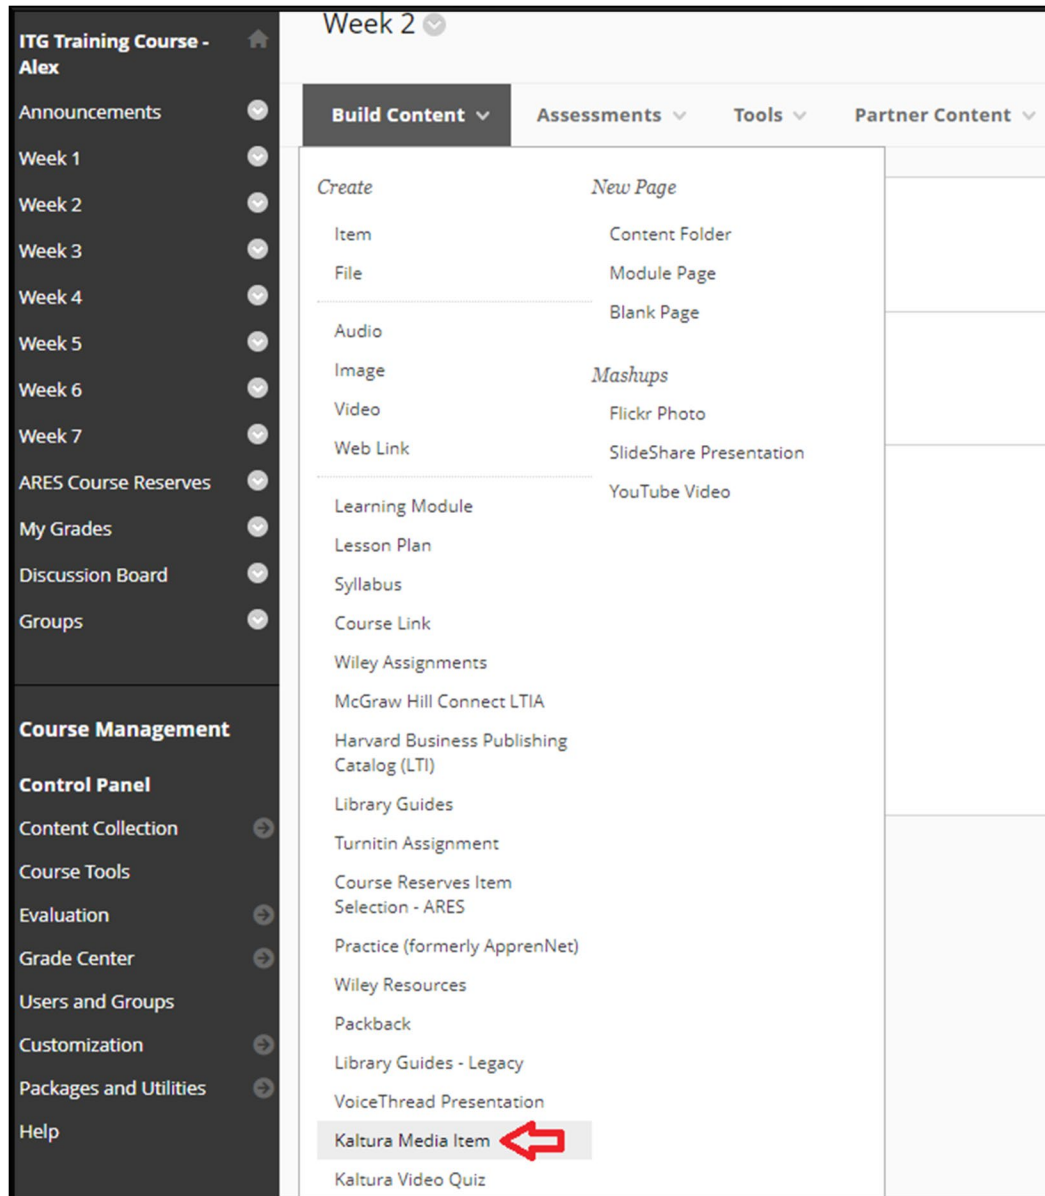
ITG Training Course - Alex
Announcements
Week 1
Week 2
Week 3
Week 4
Week 5
Week 6
Week 7
ARES Course Reserves
My Grades
Discussion Board
Groups

Course Management
Control Panel
Content Collection
Course Tools
Evaluation
Grade Center
Users and Groups
Customization
Packages and Utilities
Help

Week 2

Build Content
Assessments
Tools
Partner Content

Create
Item
File
Audio
Image
Video
Web Link
Learning Module
Lesson Plan
Syllabus
Course Link
Wiley Assignments
McGraw Hill Connect LTIA
Harvard Business Publishing Catalog (LTI)
Library Guides
Turnitin Assignment
Course Reserves Item Selection - ARES
Practice (formerly ApprenNet)
Wiley Resources
Packback
Library Guides - Legacy
VoiceThread Presentation
Kaltura Media Item
Kaltura Video Quiz

New Page
Content Folder
Module Page
Blank Page
Mashups
Flickr Photo
SlideShare Presentation
YouTube Video